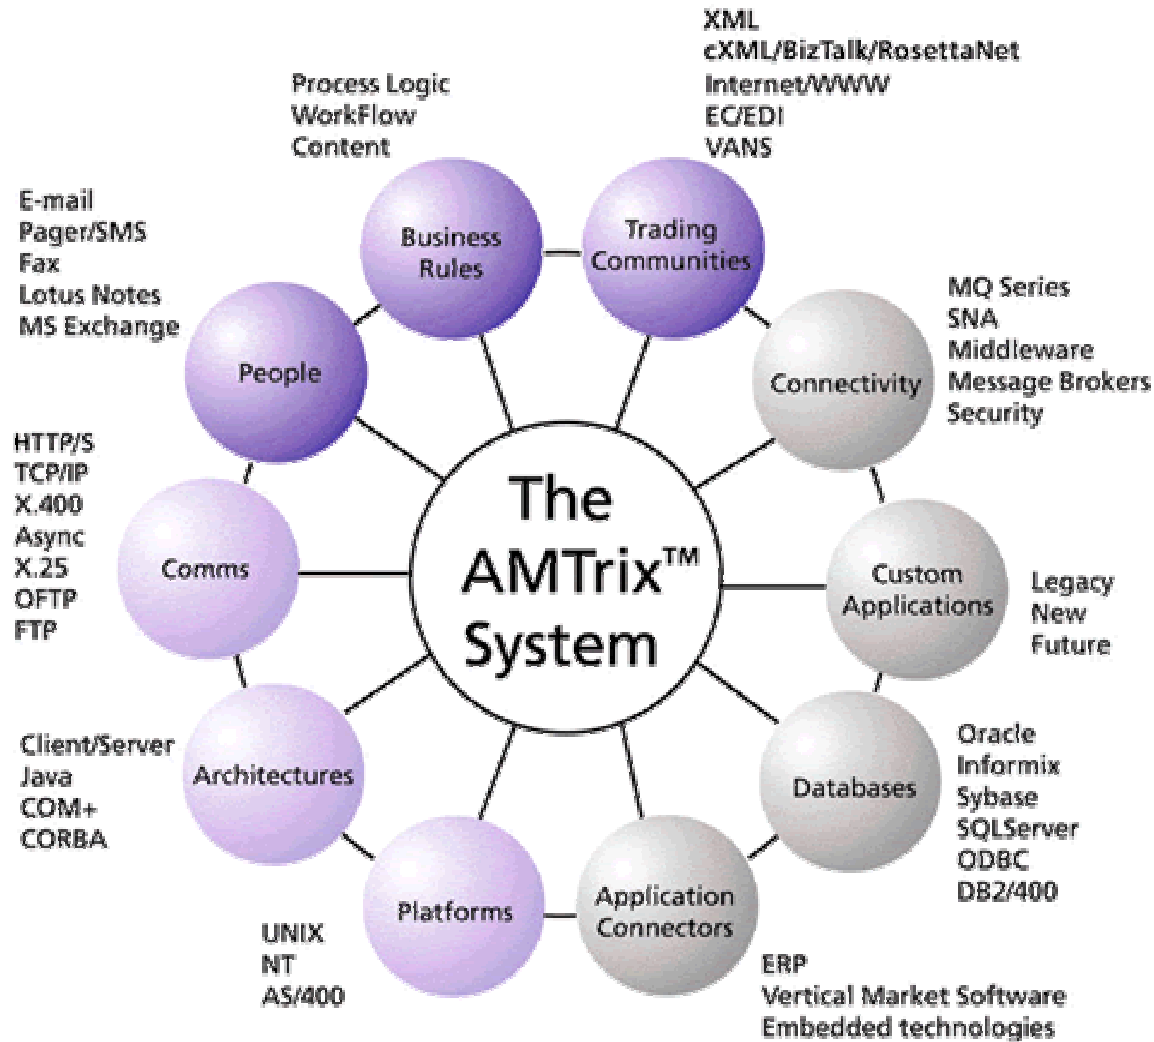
XML
cXML/BizTalk/RosettaNet
Internet/WWW
EC/EDI
VANS

Process Logic
WorkFlow
Content

E-mail
Pager/SMS
Fax
Lotus Notes
MS Exchange

Business Rules

Trading Communities

People

MQ Series
SNA
Middleware
Message Brokers
Security

Connectivity

HTTP/S
TCP/IP
X.400
Async
X.25
OFTP
FTP

Comms

The AMTrix™ System

Custom Applications

Legacy
New
Future

Client/Server
Java
COM+
CORBA

Architectures

Databases

Oracle
Informix
Sybase
SQLServer
ODBC
DB2/400

Platforms

Application Connectors

UNIX
NT
AS/400

ERP
Vertical Market Software
Embedded technologies